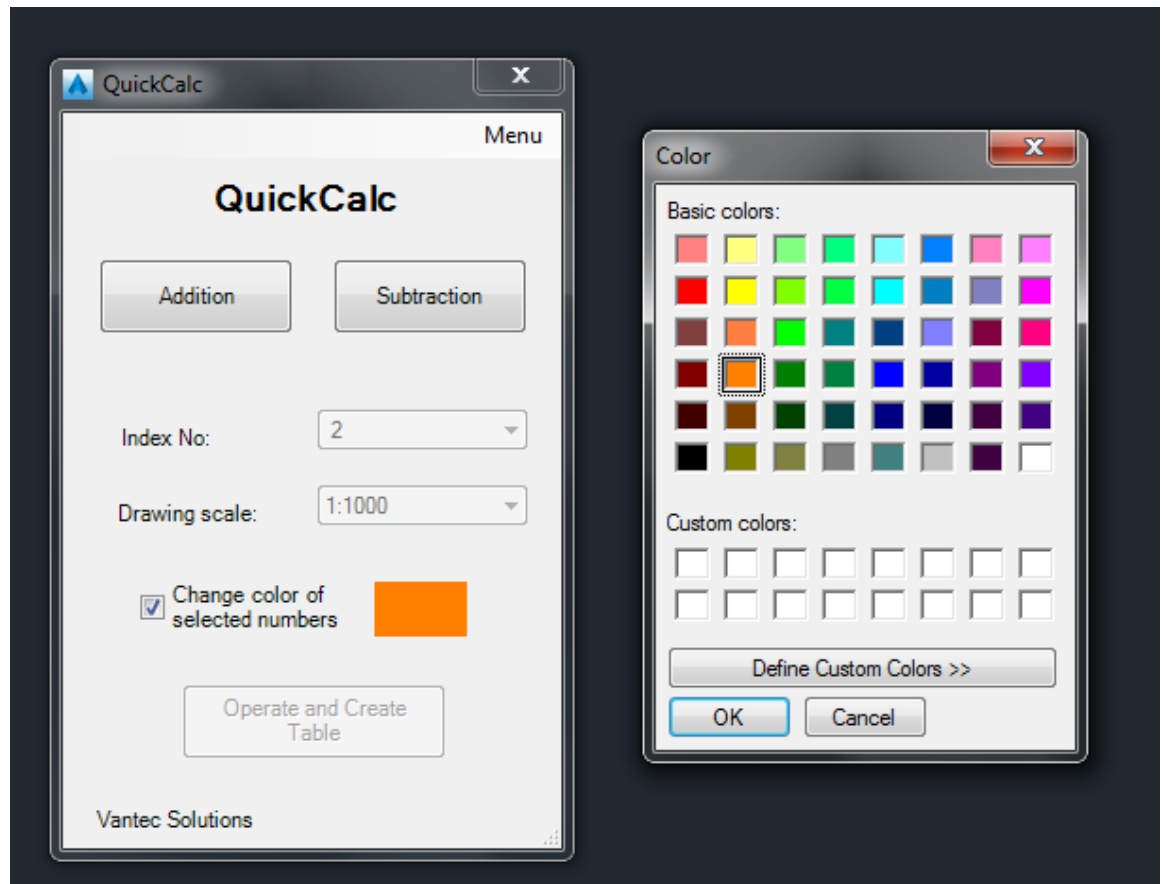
QuickCalc

Menu

QuickCalc

Addition

Subtraction

Index No: 2

Drawing scale: 1:1000

Change color of selected numbers

Operate and Create Table

Vantec Solutions

Color

Basic colors:

Custom colors:

Define Custom Colors >>

OK

Cancel